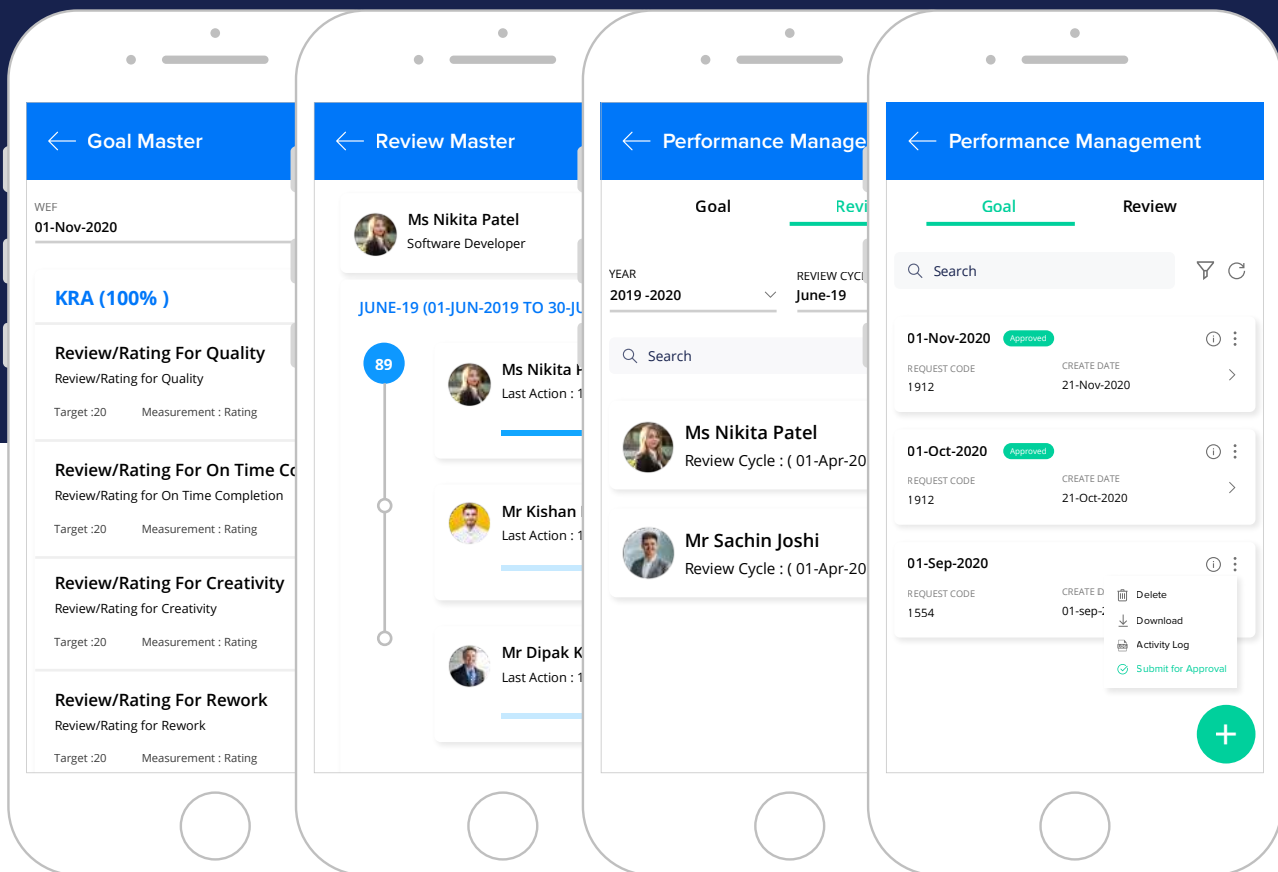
Goal Master

WEF
01-Nov-2020

KRA (100% )

Review/Rating For Quality
Review/Rating for Quality
Target :20 Measurement : Rating

Review/Rating For On Time Co
Review/Rating for On Time Completion
Target :20 Measurement : Rating

Review/Rating For Creativity
Review/Rating for Creativity
Target :20 Measurement : Rating

Review/Rating For Rework
Review/Rating for Rework
Target :20 Measurement : Rating

Review Master

Ms Nikita Patel
Software Developer

JUNE-19 (01-JUN-2019 TO 30-JU

89

Ms Nikita P
Last Action : 1

Mr Kishan
Last Action : 1

Mr Dipak K
Last Action : 1

Performance Manage

Goal Revi

YEAR
2019 -2020

REVIEW CYCL
June-19

Search

Ms Nikita Patel
Review Cycle : ( 01-Apr-20

Mr Sachin Joshi
Review Cycle : ( 01-Apr-20

Performance Management

Goal Review

Search

01-Nov-2020 Approved
REQUEST CODE
1912
CREATE DATE
21-Nov-2020

01-Oct-2020 Approved
REQUEST CODE
1912
CREATE DATE
21-Oct-2020

01-Sep-2020
REQUEST CODE
1554
CREATE D
01-sep-2

Delete
Download
Activity Log
Submit for Approval